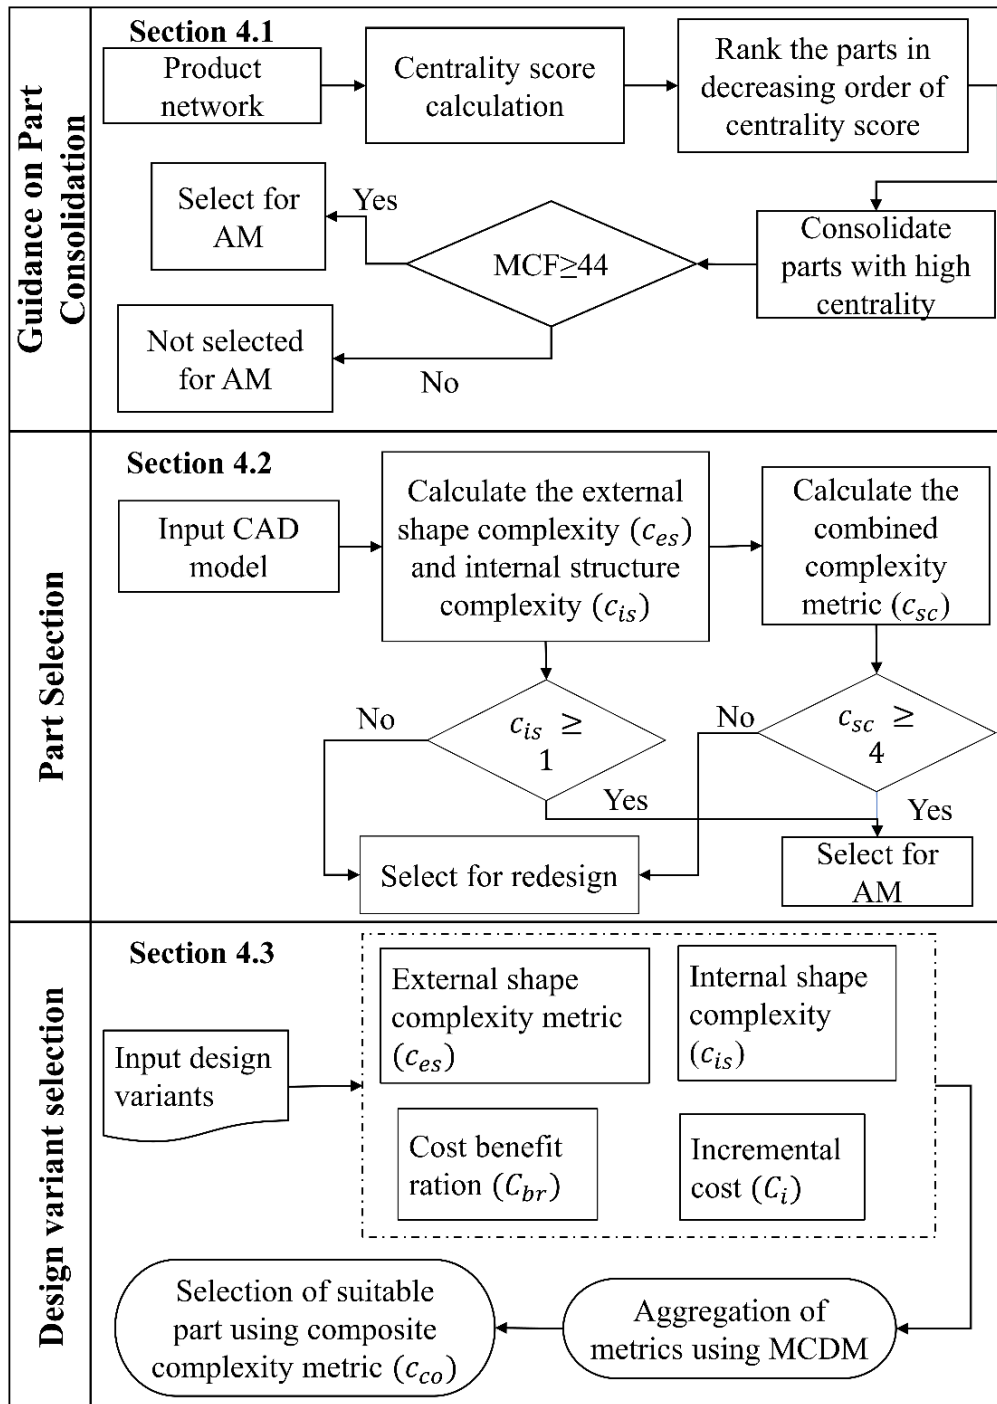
Guidance on Part Consolidation

Section 4.1

Product network

Centrality score calculation

Rank the parts in decreasing order of centrality score

Consolidate parts with high centrality

MCF≥44

Yes

Select for AM

No

Not selected for AM

Part Selection

Section 4.2

Input CAD model

Calculate the external shape complexity ($c_{es}$) and internal structure complexity ($c_{is}$)

Calculate the combined complexity metric ($c_{sc}$)

No

$c_{is} \geq 1$

Yes

No

$c_{sc} \geq 4$

Yes

Select for redesign

Select for AM

Design variant selection

Section 4.3

Input design variants

External shape complexity metric ($c_{es}$)

Internal shape complexity ($c_{is}$)

Cost benefit ration ($C_{br}$)

Incremental cost ($C_i$)

Aggregation of metrics using MCDM

Selection of suitable part using composite complexity metric ($c_{co}$)